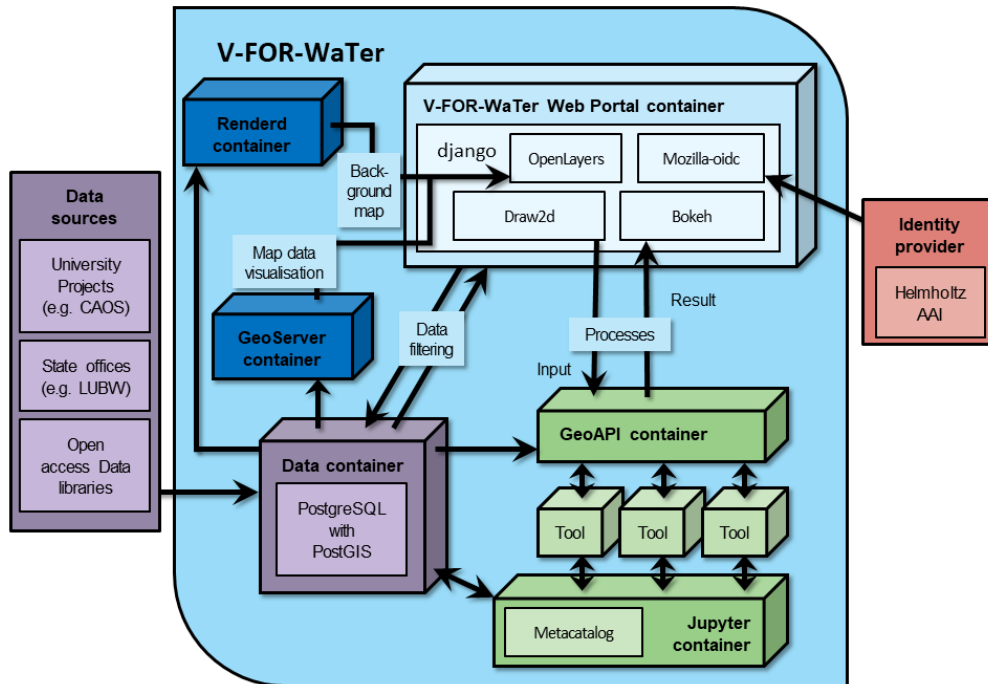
V-FOR-WaTer

Data sources

University Projects (e.g. CAOS)

State offices (e.g. LUBW)

Open access Data libraries

Renderd container

Back-ground map

Map data visualisation

GeoServer container

Data filtering

V-FOR-WaTer Web Portal container

django

OpenLayers

Mozilla-oidc

Draw2d

Bokeh

Identity provider

Helmholtz AAI

Result

Processes

Input

GeoAPI container

Data container

PostgreSQL with PostGIS

Tool

Tool

Tool

Metacatalog

Jupyter container